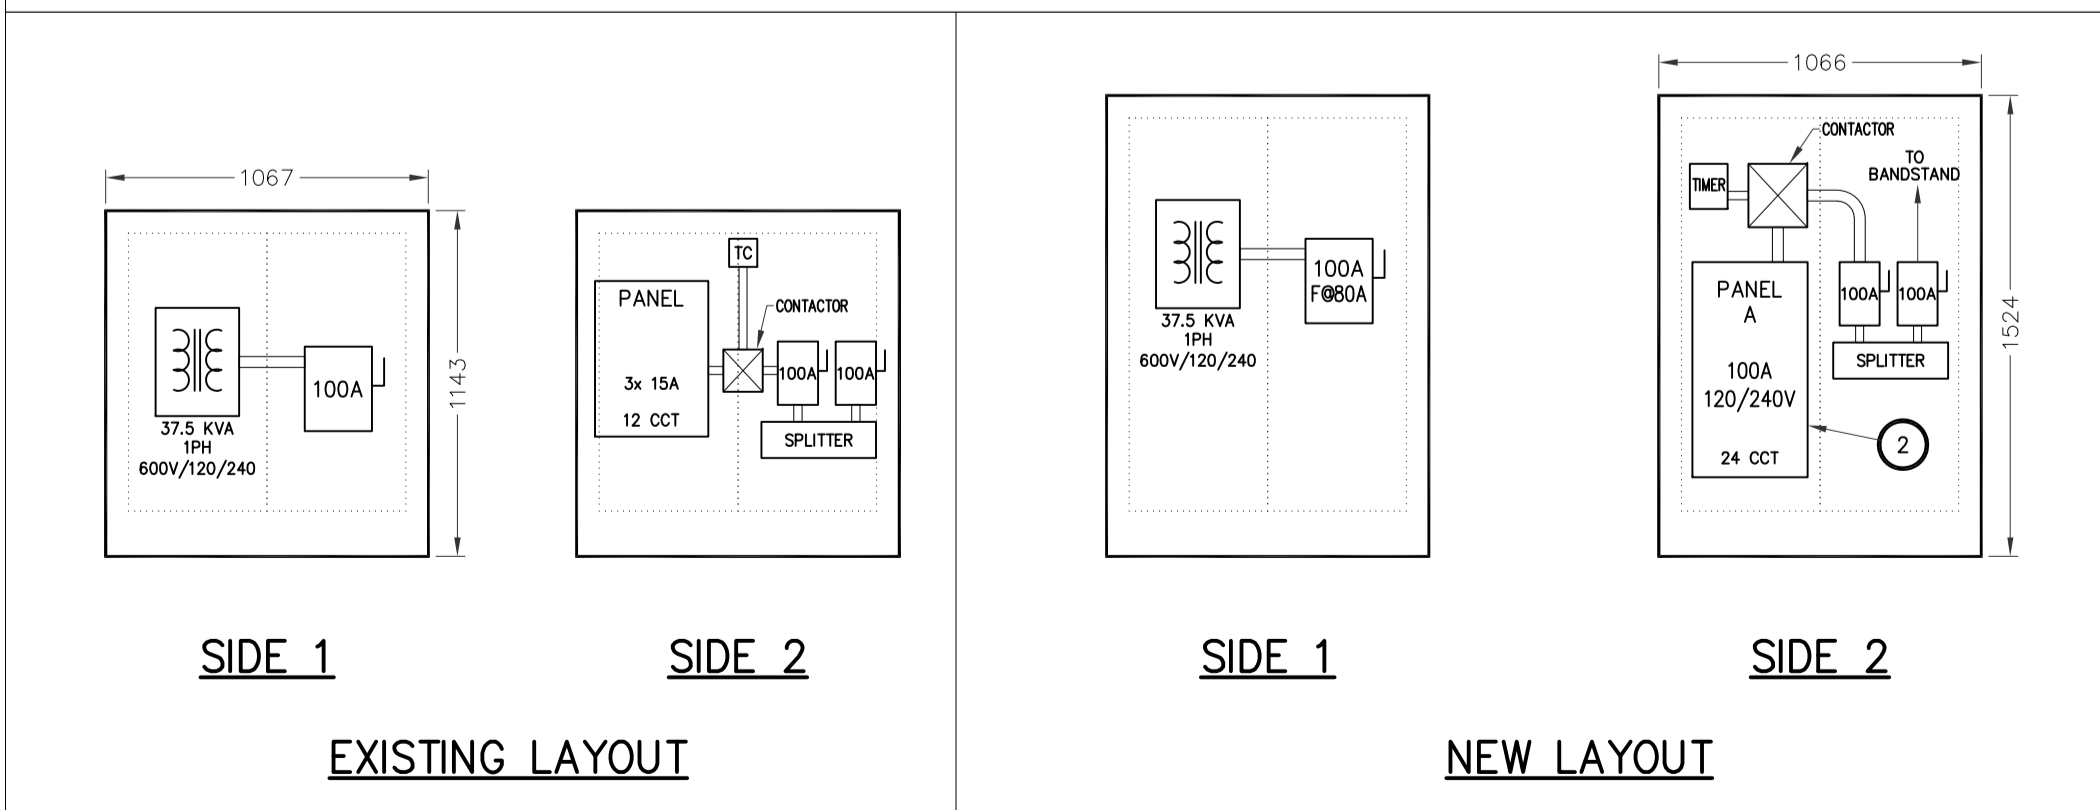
1067

1143

37.5 KVA
1PH
600V/120/240

100A

TC

PANEL

3x 15A

12 CCT

CONTACTOR

100A

100A

SPLITTER

SIDE 1

SIDE 2

EXISTING LAYOUT

37.5 KVA
1PH
600V/120/240

100A
F@80A

1066

1524

CONTACTOR

TIMER

TO
BANDSTAND

PANEL
A

100A
120/240V

24 CCT

100A

100A

SPLITTER

2

SIDE 1

SIDE 2

NEW LAYOUT